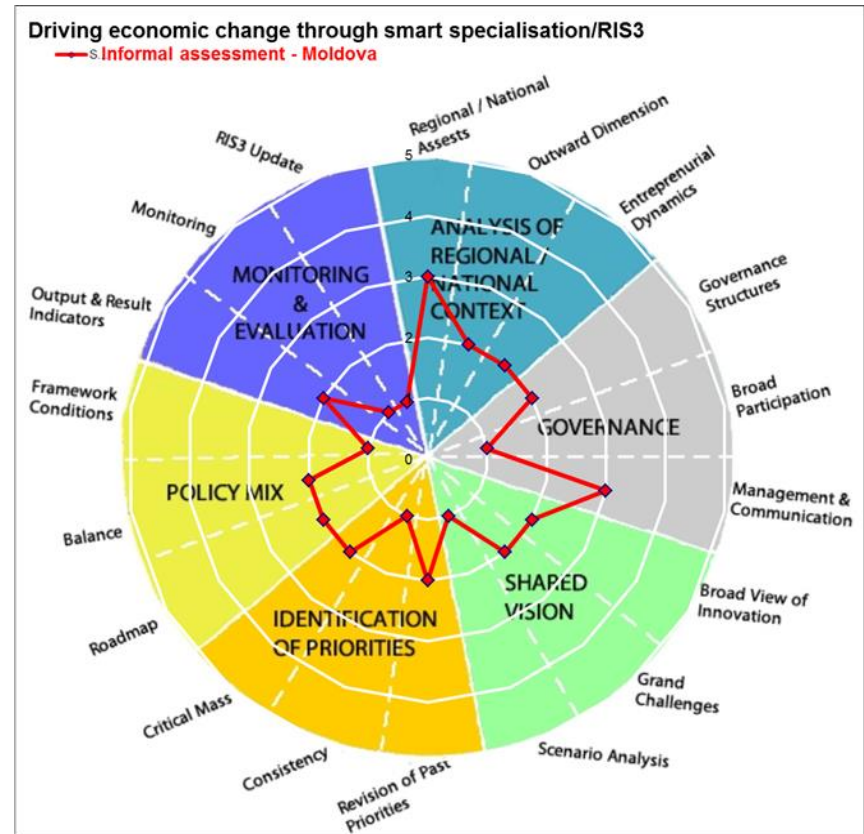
Driving economic change through smart specialisation/RIS3

S Informal assessment - Moldova

Regional / National Assests
Outward Dimension
Entreprenurial Dynamics
Governance Structures
Broad Participation
Management & Communication
Broad View of Innovation
Grand Challenges
Scenario Analysis
Revision of Past Priorities
Consistency
Critical Mass
Roadmap
Balance
Framework Conditions
Output & Result Indicators
Monitoring
RIS3 Update

5
4
3
2
1
0

ANALYSIS OF REGIONAL / NATIONAL CONTEXT
GOVERNANCE
SHARED VISION
IDENTIFICATION OF PRIORITIES
POLICY MIX
MONITORING & EVALUATION